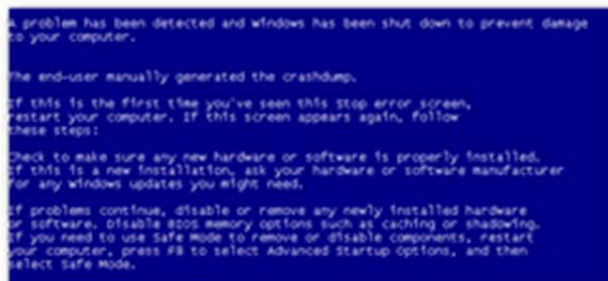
A problem has been detected and Windows has been shut down to prevent damage to your computer.

The end-user manually generated the crashdump.

If this is the first time you've seen this stop error screen, restart your computer. If this screen appears again, follow these steps:

Check to make sure any new hardware or software is properly installed. If this is a new installation, ask your hardware or software manufacturer for any Windows updates you might need.

If problems continue, disable or remove any newly installed hardware or software. Disable BIOS memory options such as caching or shadowing. If you need to use Safe Mode to remove or disable components, restart your computer, press F8 to select Advanced Startup Options, and then select Safe Mode.